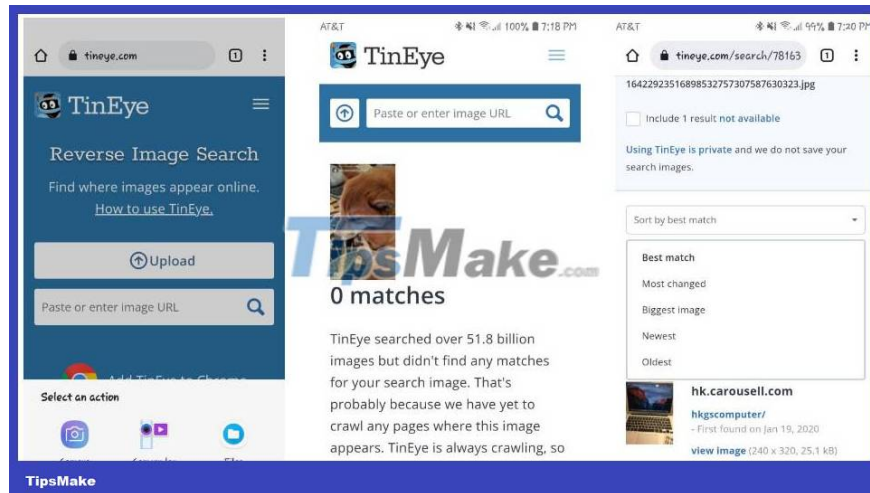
tineye.com

1

TinEye

Reverse Image Search

Find where images appear online. How to use TinEye.

Upload

Paste or enter image URL

Add TinEye to Chrome

Select an action

AT&T 100% 7:18 PM

TinEye

Paste or enter image URL

TipsMake.com

0 matches

TinEye searched over 51.8 billion images but didn't find any matches for your search image. That's probably because we have yet to crawl any pages where this image appears. TinEye is always crawling, so

AT&T 99% 7:30 PM

tineye.com/search/78163

1

16422923516898532757307587630323.jpg

Include 1 result not available

Using TinEye is private and we do not save your search images.

Sort by best match

Best match

Most changed

Biggest image

Newest

Oldest

hk.carousell.com

hkgscomputer/

- First found on Jan 19, 2020

view image (240 x 320, 25.1 kB)

TipsMake